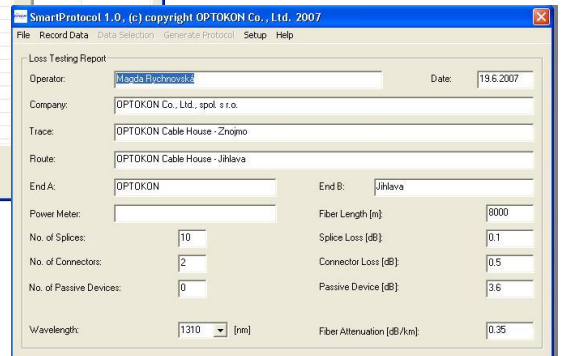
SmartProtocol 1.0, (c) copyright OPTOKON Co., Ltd. 2007

File Record Data Data Selection Generate Protocol Setup Help

Loss Testing Report

Operator: Magda Rychnovská

Date: 19.6.2007

Company: OPTOKON Co., Ltd., spol. s r.o.

Trace: OPTOKON Cable House - Znojmo

Route: OPTOKON Cable House - Jihlava

End A: OPTOKON

End B: Jihlava

Power Meter:

Fiber Length [m]: 8000

No. of Splices: 10

Splice Loss [dB]: 0.1

No. of Connectors: 2

Connector Loss [dB]: 0.5

No. of Passive Devices: 0

Passive Device [dB]: 3.6

Wavelength: 1310 [nm]

Fiber Attenuation [dB/km]: 0.35